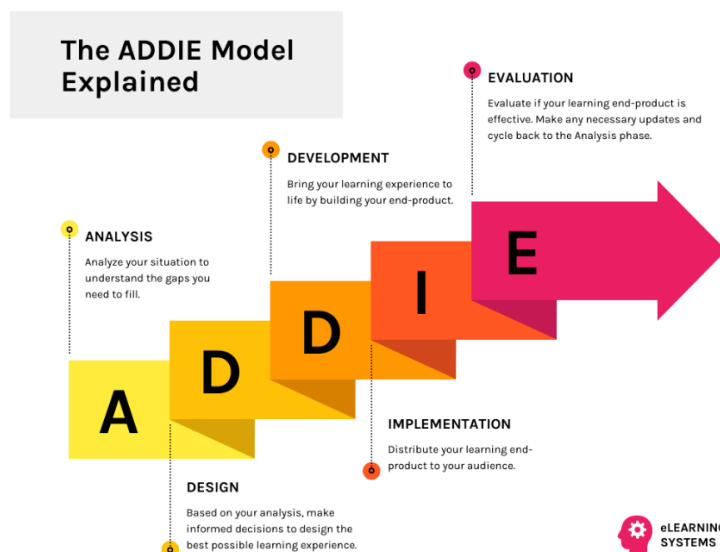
The ADDIE Model Explained

EVALUATION
Evaluate if your learning end-product is effective. Make any necessary updates and cycle back to the Analysis phase.

DEVELOPMENT
Bring your learning experience to life by building your end-product.

ANALYSIS
Analyze your situation to understand the gaps you need to fill.

A D D I E

IMPLEMENTATION
Distribute your learning end-product to your audience.

DESIGN
Based on your analysis, make informed decisions to design the best possible learning experience.

eLEARNING SYSTEMS